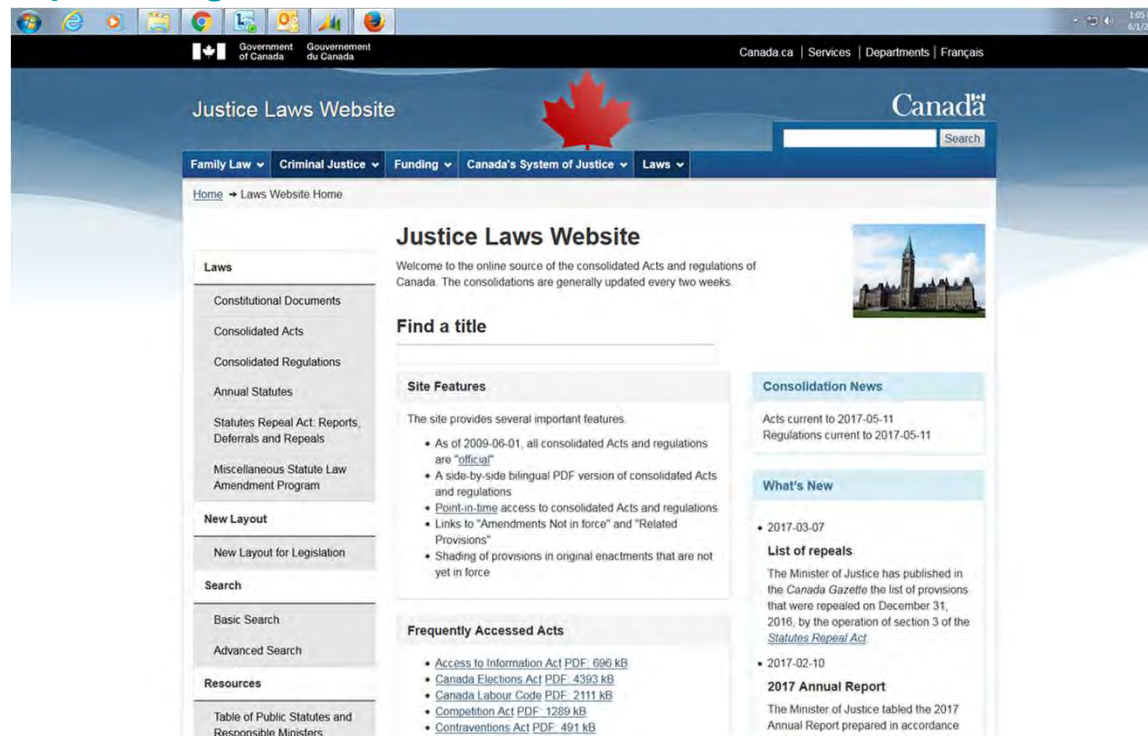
Government of Canada Gouvernement du Canada

Canada.ca | Services | Departments | Français

Justice Laws Website

Canada

Search

Family Law ⌄ Criminal Justice ⌄ Funding ⌄ Canada's System of Justice ⌄ Laws ⌄

Home → Laws Website Home

Laws

Constitutional Documents

Consolidated Acts

Consolidated Regulations

Annual Statutes

Statutes Repeal Act: Reports, Deferrals and Repeals

Miscellaneous Statute Law Amendment Program

New Layout

New Layout for Legislation

Search

Basic Search

Advanced Search

Resources

Table of Public Statutes and Responsible Ministers

Justice Laws Website

Welcome to the online source of the consolidated Acts and regulations of Canada. The consolidations are generally updated every two weeks.

Find a title

Site Features

The site provides several important features.

- As of 2009-06-01, all consolidated Acts and regulations are "official"
- A side-by-side bilingual PDF version of consolidated Acts and regulations
- Point-in-time access to consolidated Acts and regulations
- Links to "Amendments Not in force" and "Related Provisions"
- Shading of provisions in original enactments that are not yet in force

Frequently Accessed Acts

- Access to Information Act PDF: 696 kB
- Canada Elections Act PDF: 4393 kB
- Canada Labour Code PDF: 2111 kB
- Competition Act PDF: 1289 kB
- Contraventions Act PDF: 491 kB

Consolidation News

Acts current to 2017-05-11
Regulations current to 2017-05-11

What's New

- 2017-03-07

List of repeals

The Minister of Justice has published in the Canada Gazette the list of provisions that were repealed on December 31, 2016, by the operation of section 3 of the Statutes Repeal Act

- 2017-02-10

2017 Annual Report

The Minister of Justice tabled the 2017 Annual Report prepared in accordance